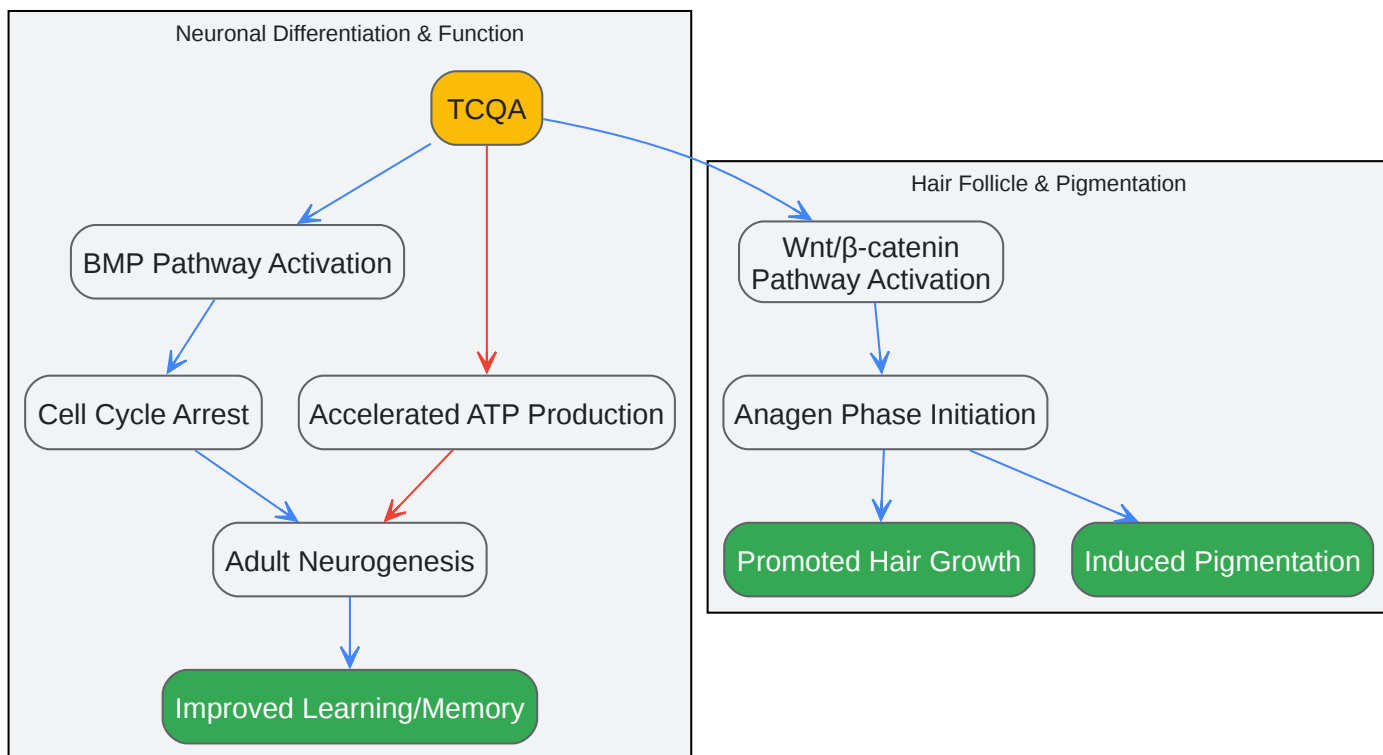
Neuronal Differentiation & Function

TCQA

BMP Pathway Activation

Cell Cycle Arrest

Accelerated ATP Production

Adult Neurogenesis

Improved Learning/Memory

Hair Follicle & Pigmentation

Wnt/β-catenin Pathway Activation

Anagen Phase Initiation

Promoted Hair Growth

Induced Pigmentation